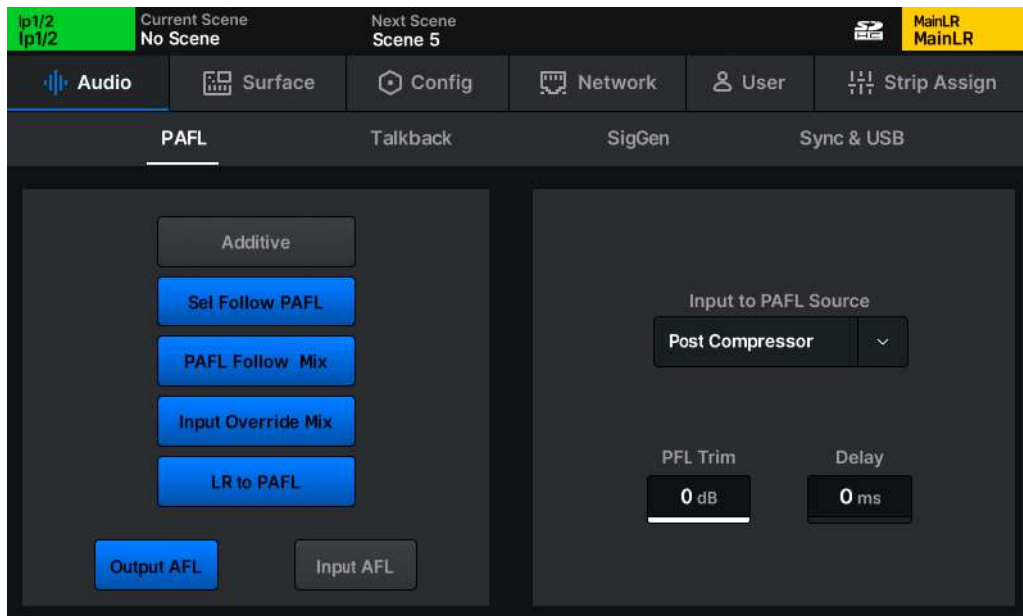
Ip1/2
Ip1/2

Current Scene
No Scene

Next Scene
Scene 5

MainLR
MainLR

Audio
Surface
Config
Network
User
Strip Assign

PAFL
Talkback
SigGen
Sync & USB

Additive
Sel Follow PAFL
PAFL Follow Mix
Input Override Mix
LR to PAFL
Output AFL
Input AFL

Input to PAFL Source
Post Compressor

PFL Trim
0 dB

Delay
0 ms